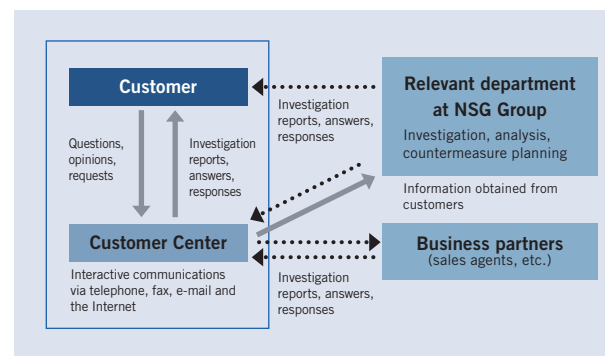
Customer

Questions, opinions, requests

Investigation reports, answers, responses

Customer Center

Interactive communications via telephone, fax, e-mail and the Internet

Investigation reports, answers, responses

Relevant department at NSG Group

Investigation, analysis, countermeasure planning

Information obtained from customers

Business partners
(sales agents, etc.)

Investigation reports, answers, responses